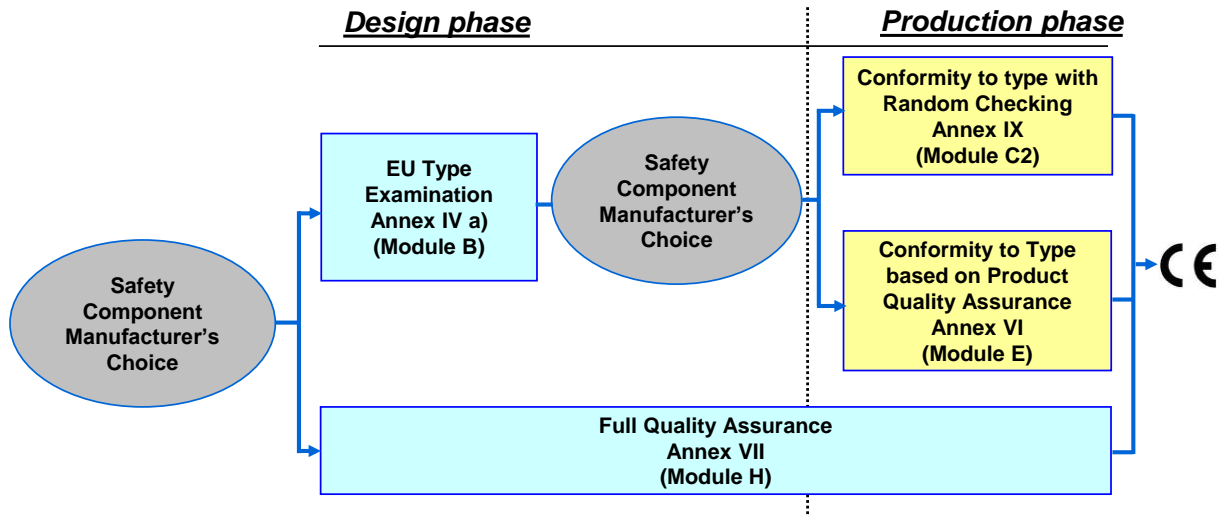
Design phase

Production phase

Conformity to type with Random Checking Annex IX (Module C2)

EU Type Examination Annex IV a) (Module B)

Safety Component Manufacturer's Choice

Conformity to Type based on Product Quality Assurance Annex VI (Module E)

CE

Safety Component Manufacturer's Choice

Full Quality Assurance Annex VII (Module H)